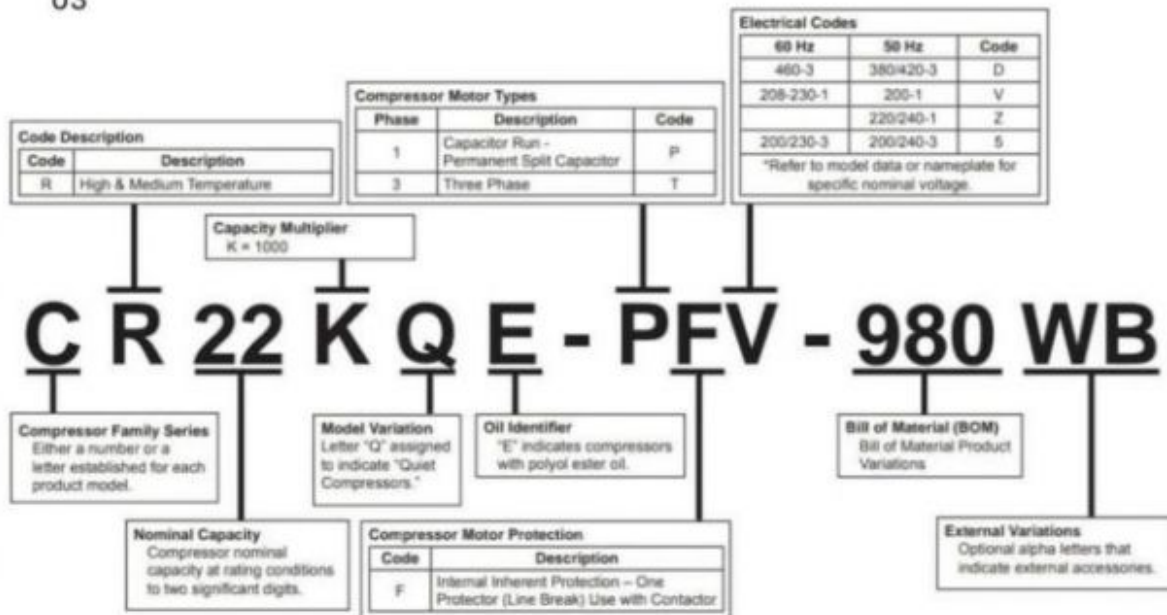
03

Electrical Codes

| 60 Hz | 50 Hz | Code |
|---|---|---|
| 460-3 | 380/420-3 | D |
| 208-230-1 | 200-1 | V |
| | 220/240-1 | Z |
| 200/230-3 | 200/240-3 | 5 |

*Refer to model data or nameplate for specific nominal voltage.

Compressor Motor Types

| Phase | Description | Code |
|---|---|---|
| 1 | Capacitor Run - Permanent Split Capacitor | P |
| 3 | Three Phase | T |

Code Description

| Code | Description |
|---|---|
| R | High & Medium Temperature |

Capacity Multiplier
K = 1000

C R 22 K Q E - PFV - 980 WB

Compressor Family Series
Either a number or a letter established for each product model.

Model Variation
Letter "Q" assigned to indicate "Quiet Compressors."

Oil Identifier
"E" indicates compressors with polyol ester oil.

Bill of Material (BOM)
Bill of Material Product Variations

Nominal Capacity
Compressor nominal capacity at rating conditions to two significant digits.

Compressor Motor Protection

| Code | Description |
|---|---|
| F | Internal Inherent Protection – One Protector (Line Break) Use with Contactor |

External Variations
Optional alpha letters that indicate external accessories.